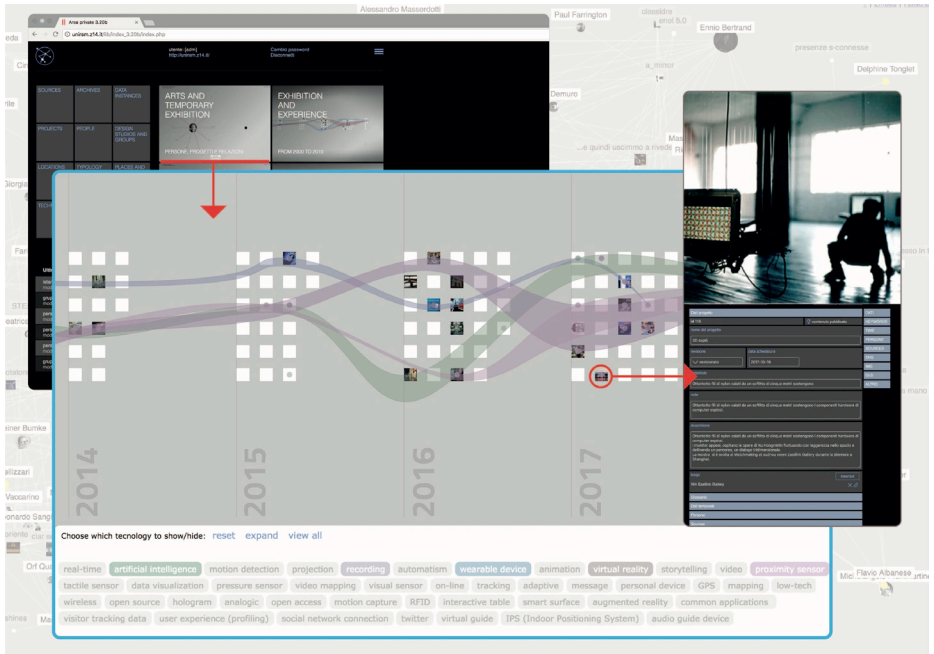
Alessandro Masserdotti
Paul Farrington
Ennio Bertrand
presenza e-connessa
Delphine Tonglet
Demuro
e quindi uscimmo a rivede
Area privata 3.20b
unirsm.z14.it/lib/index_3.20b/index.php
utente: [adm]
Cambio password
Disconnetti
SOURCES
ARCHIVES
DATA INSTANCES
PROJECTS
PEOPLE
DESIGN STUDIOS AND GROUPS
LOCATIONS
TYPOLOGY
PLACES AND
ARTS AND TEMPORARY EXHIBITION
EXHIBITION AND EXPERIENCE
FROM 2000 TO 2018
Giorgia
Farr
ner Bumke
Vaccarino
onardo Sang
Orf Qu
sinnes
2014
2015
2016
2017
Choose which tecnology to show/hide: reset expand view all
real-time artificial intelligence motion detection projection recording automatism wearable device animation virtual reality storytelling video proximity sensor tactile sensor data visualization pressure sensor video mapping visual sensor on-line tracking adaptive message personal device GPS mapping low-tech wireless open source hologram analogic open access motion capture RFID interactive table smart surface augmented reality common applications visitor tracking data user experience (profiling) social network connection twitter virtual guide IPS (Indoor Positioning System) audio guide device
Flavio Albanese